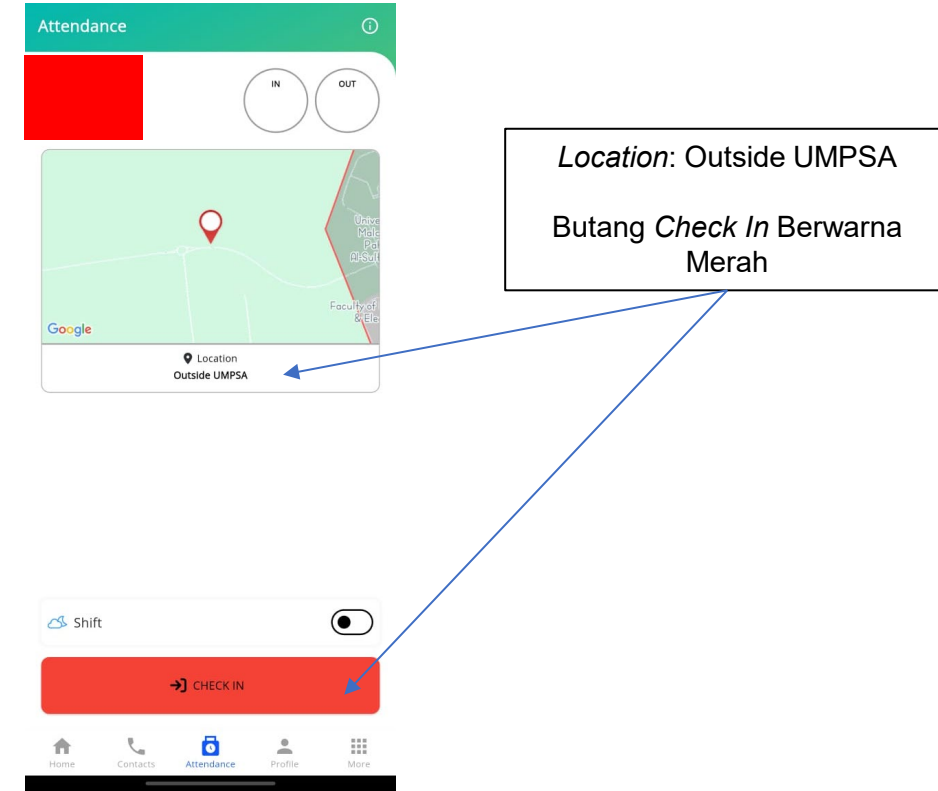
Attendance

IN

OUT

Unive Mala Pa Al-Sult

Faculty of & Ele

Google

Location
Outside UMPSA

Shift

CHECK IN

Home Contacts Attendance Profile More

*Location*: Outside UMPSA

Butang *Check In* Berwarna Merah